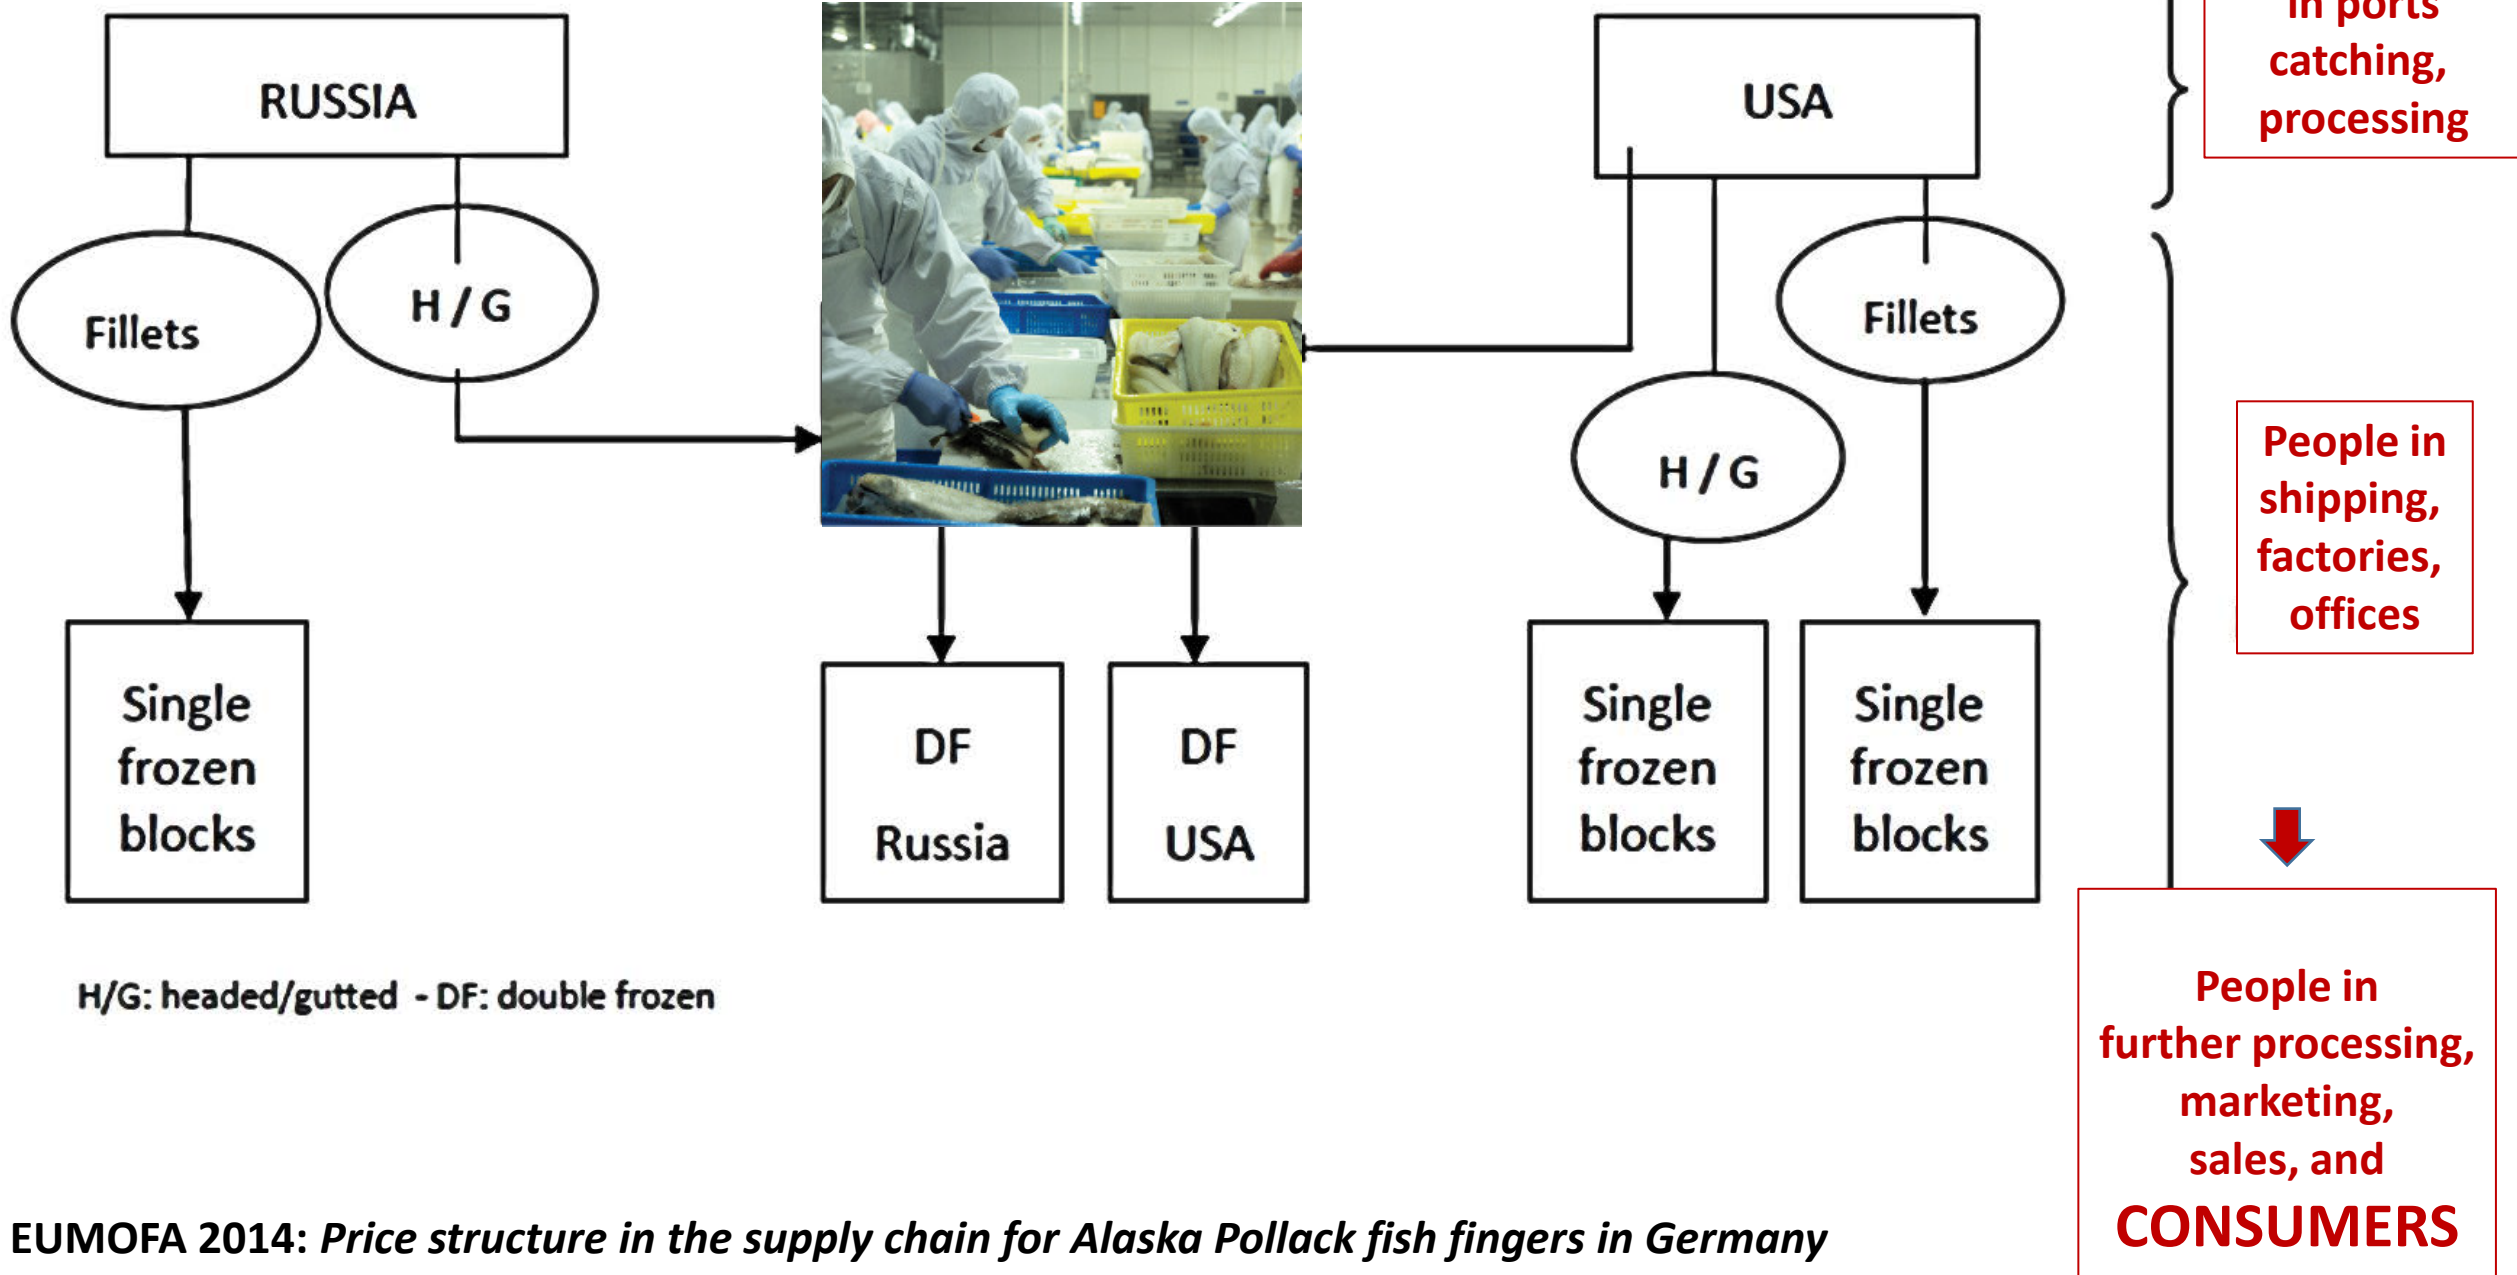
RUSSIA

Fillets

H / G

Single frozen blocks

USA

Fillets

H / G

DF

Russia

DF

USA

Single frozen blocks

Single frozen blocks

H/G: headed/gutted - DF: double frozen

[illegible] in ports catching, processing

People in shipping, factories, offices

People in further processing, marketing, sales, and CONSUMERS

EUMOFA 2014: *Price structure in the supply chain for Alaska Pollack fish fingers in Germany*